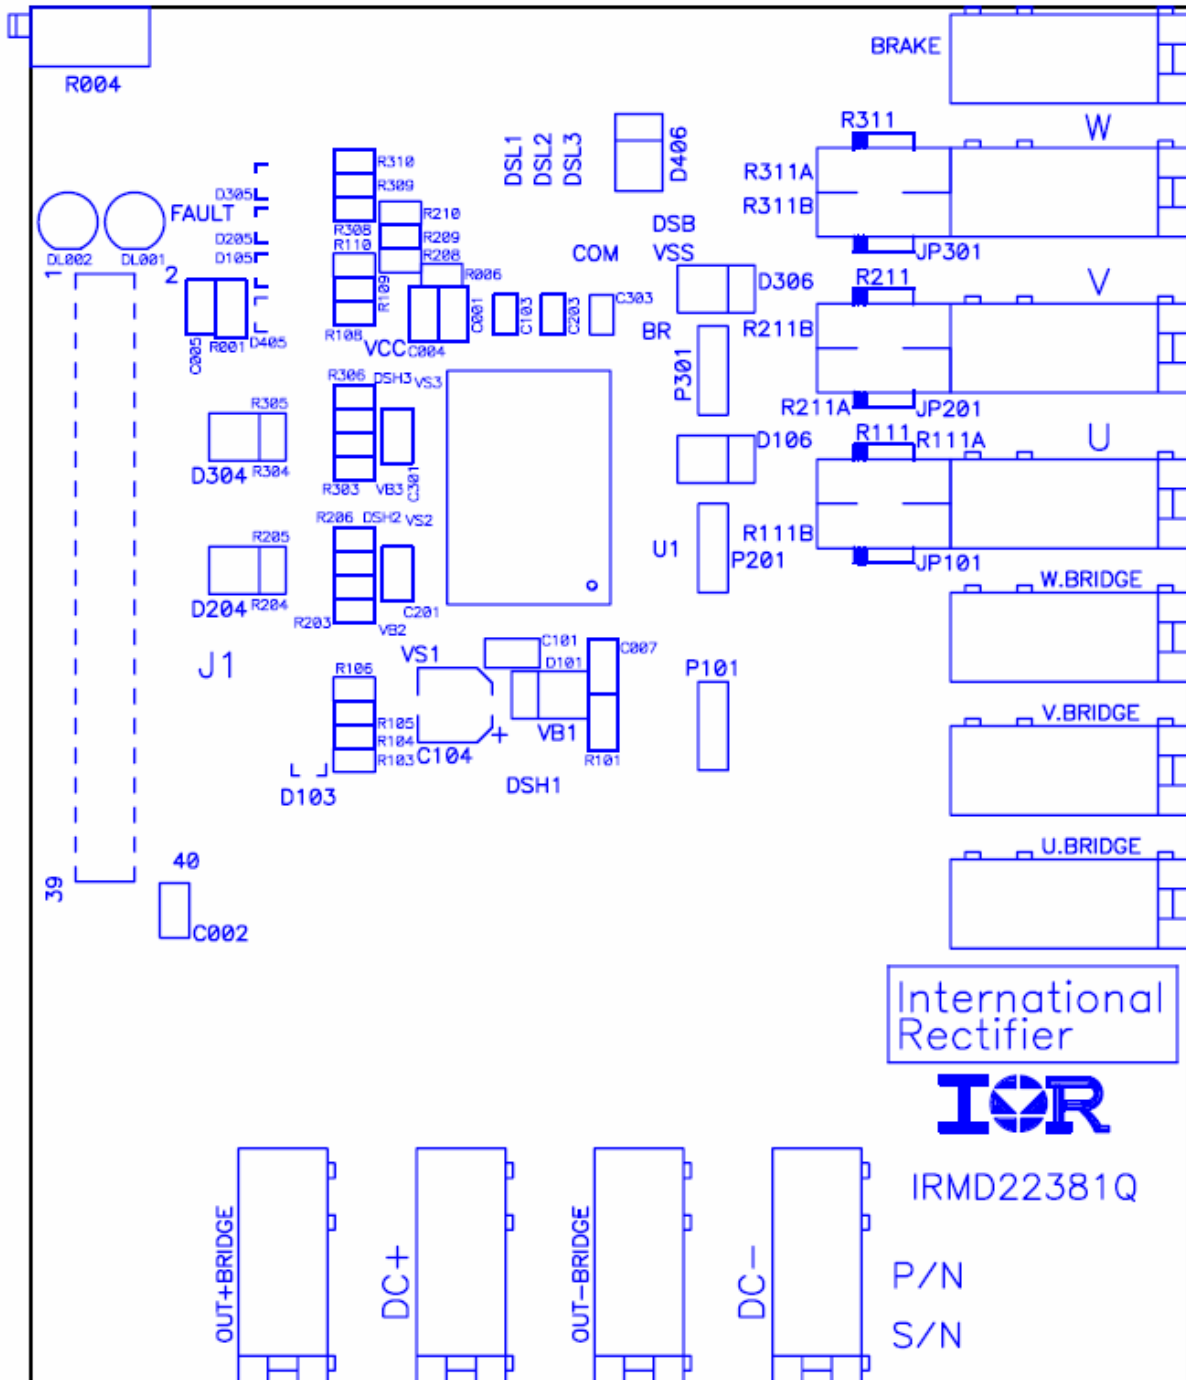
R004

BRAKE

W
R311
R311A
R311B
JP301

DSL1 DSL2 DSL3 D406

R310
R309
R306
R110
R210
R209
R208
R006
R109
R108

D305
FAULT
D205
D105
DL002 DL001
1
2
C005 R001 D405

COM
DSB
VSS
D306
R211
V
C001 C103 C203 C303
VCC C004
BR
R211B
P301
R211A
JP201

R306 DSH3 VS3
R305
D304 R304
R303 VB3 C301

D106
R111 R111A
U
R111B
U1
P201
JP101

R206 DSH2 VS2
R205
D204 R204
R203 VB2 C201

W.BRIDGE

J1

VS1
R106
R105
R104
R103 C104
D103
C101
D101
VB1
C007
R101
DSH1
P101

V.BRIDGE

U.BRIDGE

39
40
C002

International
Rectifier
IOR

IRMD22381Q

OUT+BRIDGE
DC+
OUT-BRIDGE
DC-

P/N
S/N